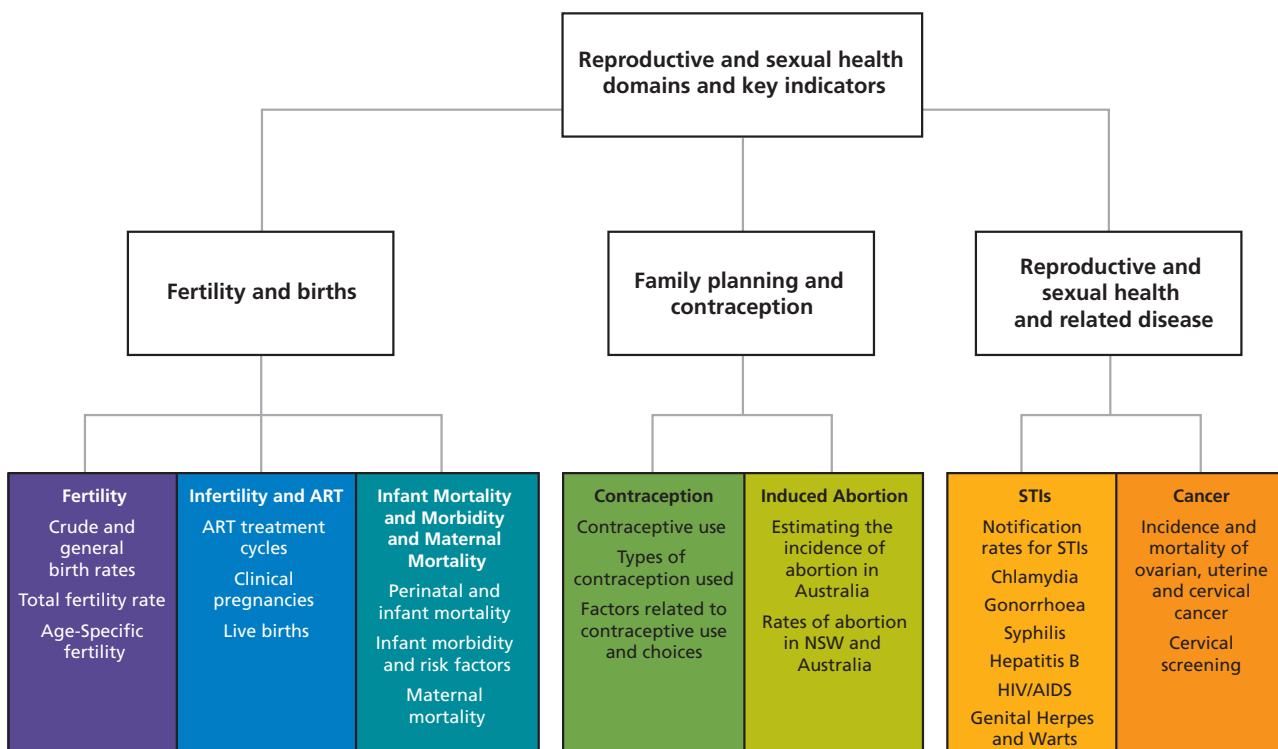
Reproductive and sexual health domains and key indicators

Fertility and births

Family planning and contraception

Reproductive and sexual health and related disease

Fertility
Crude and general birth rates
Total fertility rate
Age-Specific fertility

Infertility and ART
ART treatment cycles
Clinical pregnancies
Live births

Infant Mortality and Morbidity and Maternal Mortality
Perinatal and infant mortality
Infant morbidity and risk factors
Maternal mortality

Contraception
Contraceptive use
Types of contraception used
Factors related to contraceptive use and choices

Induced Abortion
Estimating the incidence of abortion in Australia
Rates of abortion in NSW and Australia

STIs
Notification rates for STIs
Chlamydia
Gonorrhoea
Syphilis
Hepatitis B
HIV/AIDS
Genital Herpes and Warts

Cancer
Incidence and mortality of ovarian, uterine and cervical cancer
Cervical screening